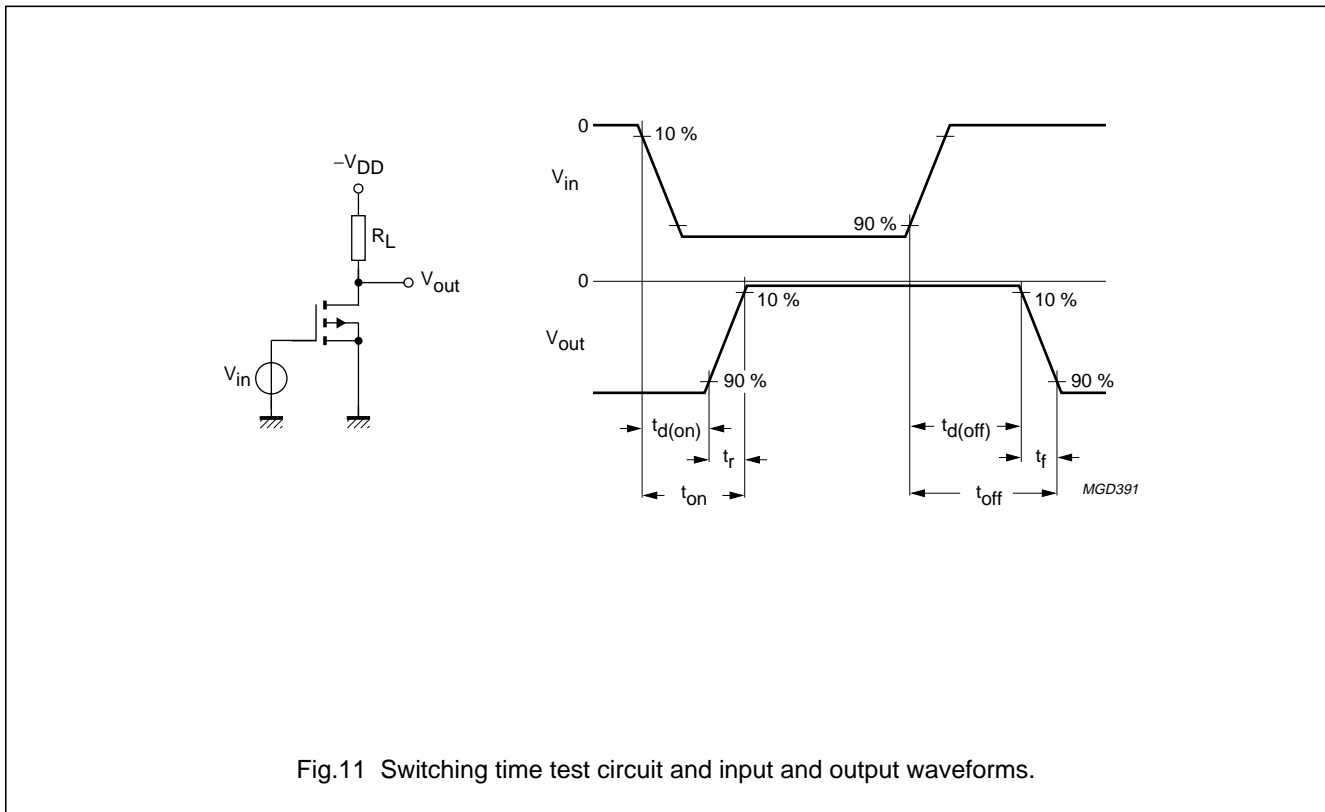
$-V_{DD}$

$R_L$

$V_{out}$

$V_{in}$

0

10 %

$V_{in}$

90 %

0

10 %

10 %

$V_{out}$

90 %

90 %

$t_{d(on)}$

$t_r$

$t_{on}$

$t_{d(off)}$

$t_f$

$t_{off}$

MGD391

Fig.11 Switching time test circuit and input and output waveforms.